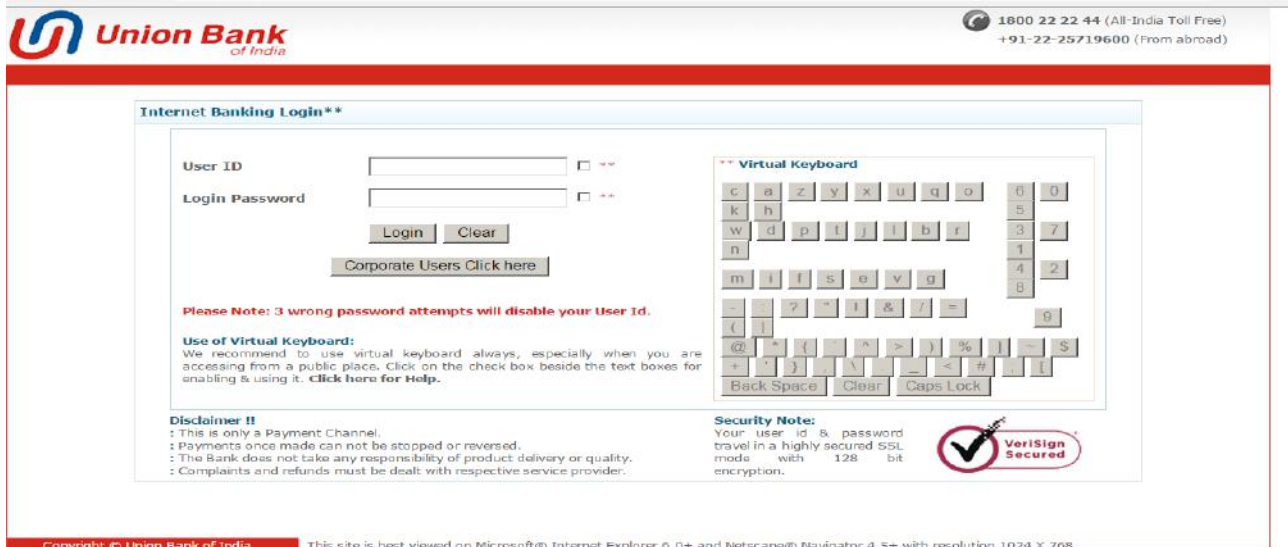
Union Bank of India

1800 22 22 44 (All-India Toll Free)
+91-22-25719600 (From abroad)

Internet Banking Login**

User ID **

Login Password **

Login Clear

Corporate Users Click here

Please Note: 3 wrong password attempts will disable your User Id.

Use of Virtual Keyboard:
We recommend to use virtual keyboard always, especially when you are accessing from a public place. Click on the check box beside the text boxes for enabling & using it. Click here for Help.

** Virtual Keyboard

c a z y x u q o 6 0
k h 5
w d p t j l b r 3 7
n 1
m i f s e v g 4 2
8
- ; ? " ! & / = 9
( |
@ * { ' ^ > ) % ] ~ $
+ ' } , \ _ < # . [
Back Space Clear Caps Lock

Disclaimer !!
: This is only a Payment Channel.
: Payments once made can not be stopped or reversed.
: The Bank does not take any responsibility of product delivery or quality.
: Complaints and refunds must be dealt with respective service provider.

Security Note:
Your user id & password travel in a highly secured SSL mode with 128 bit encryption.

VeriSign Secured

Copyright © Union Bank of India

This site is best viewed on Microsoft® Internet Explorer 6.0+ and Netscape® Navigator 4.5+ with resolution 1024 X 768.